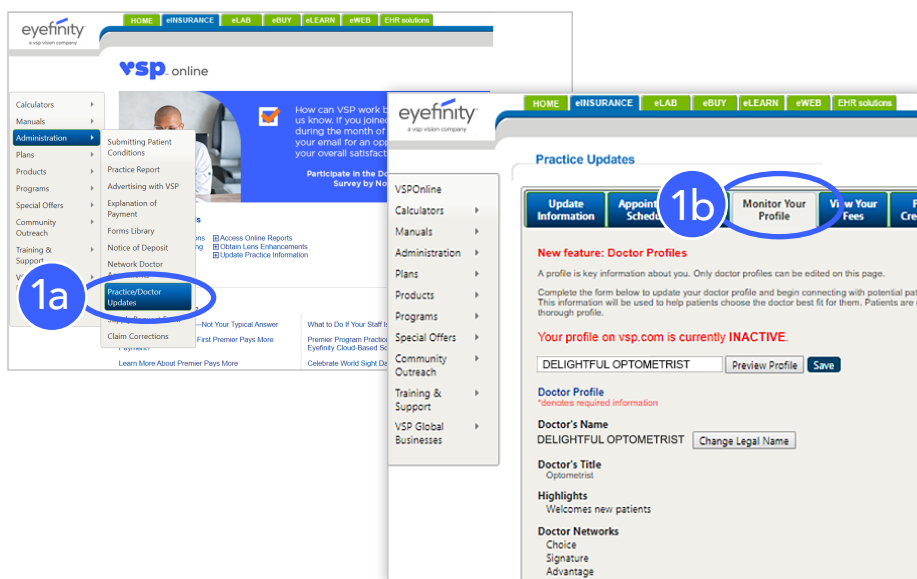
eyefinity
a vsp vision company

HOME eINSURANCE eLAB eBUY eLEARN eWEB EHR solutions

vsp online

Calculators
Manuals
Administration
Plans
Products
Programs
Special Offers
Community Outreach
Training & Support
V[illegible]

Submitting Patient Conditions
Practice Report
Advertising with VSP
Explanation of Payment
Forms Library
Notice of Deposit
Network Doctor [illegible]
Practice/Doctor Updates
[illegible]
Claim Corrections

How can VSP work b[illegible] us know. If you joined during the month of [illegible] your email for an opp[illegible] your overall satisfact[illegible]

Participate in the Do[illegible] Survey by No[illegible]

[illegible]s
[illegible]ns Access Online Reports
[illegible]ng Obtain Lens Enhancements
Update Practice Information

—Not Your Typical Answer
First Premier Pays More
Payment
Learn More About Premier Pays More

What to Do If Your Staff Is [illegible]
Premier Program Practice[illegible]
Eyefinity Cloud-Based Sc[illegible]
Celebrate World Sight D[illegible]

1a

eyefinity
a vsp vision company

HOME eINSURANCE eLAB eBUY eLEARN eWEB EHR solutions

Practice Updates

VSPOnline
Calculators
Manuals
Administration
Plans
Products
Programs
Special Offers
Community Outreach
Training & Support
VSP Global Businesses

Update Information
Appoint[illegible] Schedu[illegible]
Monitor Your Profile
View Your Fees
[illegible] Cre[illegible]

1b

New feature: Doctor Profiles

A profile is key information about you. Only doctor profiles can be edited on this page.

Complete the form below to update your doctor profile and begin connecting with potential pat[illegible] This information will be used to help patients choose the doctor best fit for them. Patients are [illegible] thorough profile.

Your profile on vsp.com is currently INACTIVE.

DELIGHTFUL OPTOMETRIST Preview Profile Save

Doctor Profile
*denotes required information

Doctor's Name
DELIGHTFUL OPTOMETRIST Change Legal Name

Doctor's Title
Optometrist

Highlights
Welcomes new patients

Doctor Networks
Choice
Signature
Advantage